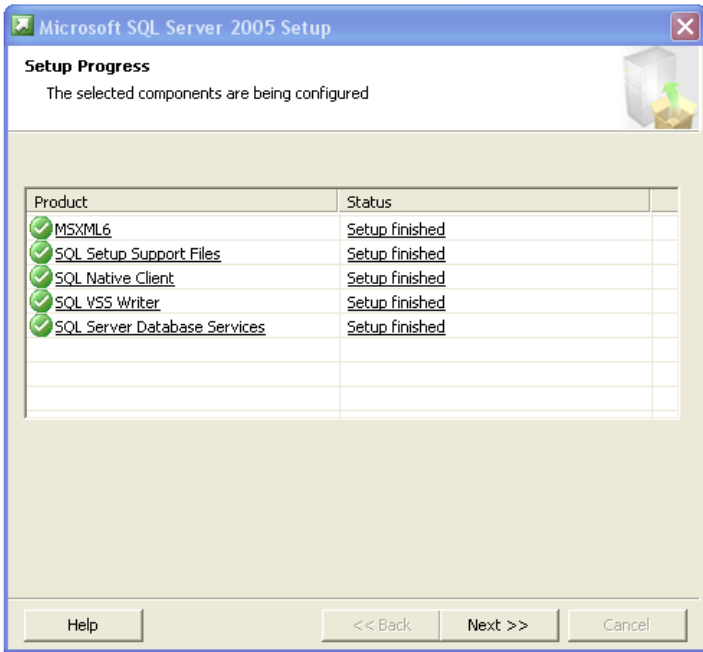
Microsoft SQL Server 2005 Setup

Setup Progress

The selected components are being configured

| Product | Status |
|---|---|
| MSXML6 | Setup finished |
| SQL Setup Support Files | Setup finished |
| SQL Native Client | Setup finished |
| SQL VSS Writer | Setup finished |
| SQL Server Database Services | Setup finished |

Help

<< Back

Next >>

Cancel